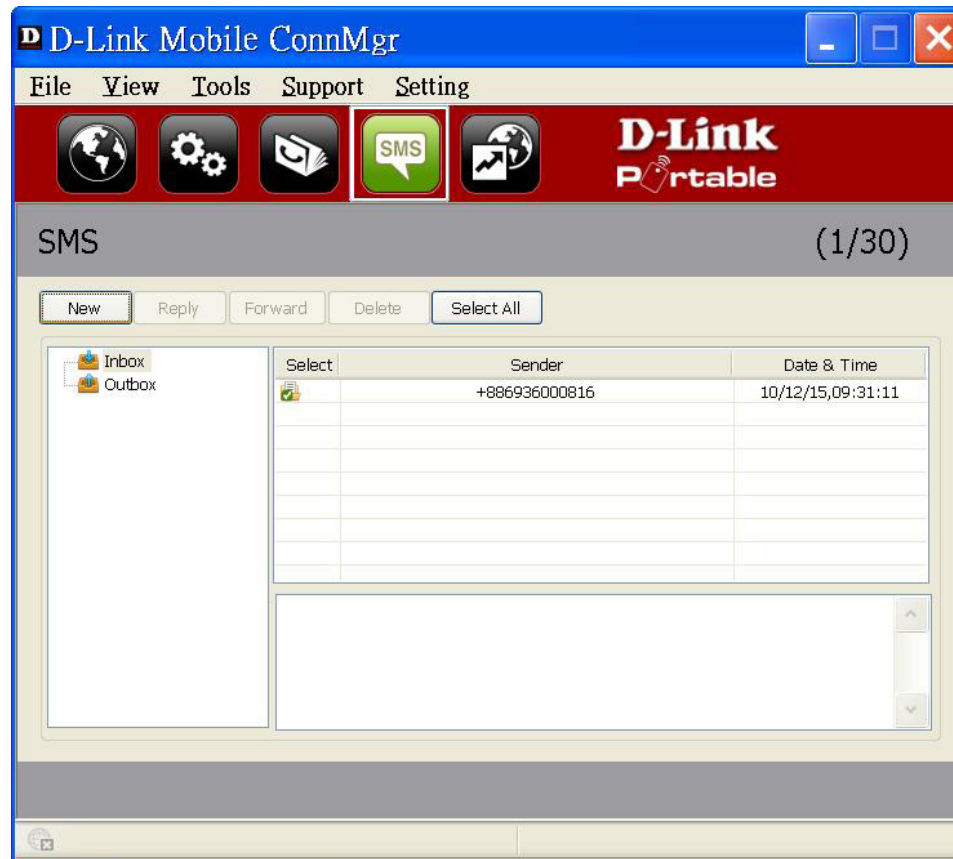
D D-Link Mobile ConnMgr

File View Tools Support Setting

SMS

D-Link
Portable

SMS (1/30)

New Reply Forward Delete Select All

Inbox
Outbox

| Select | Sender | Date & Time |
|---|---|---|
| | +886936000816 | 10/12/15,09:31:11 |